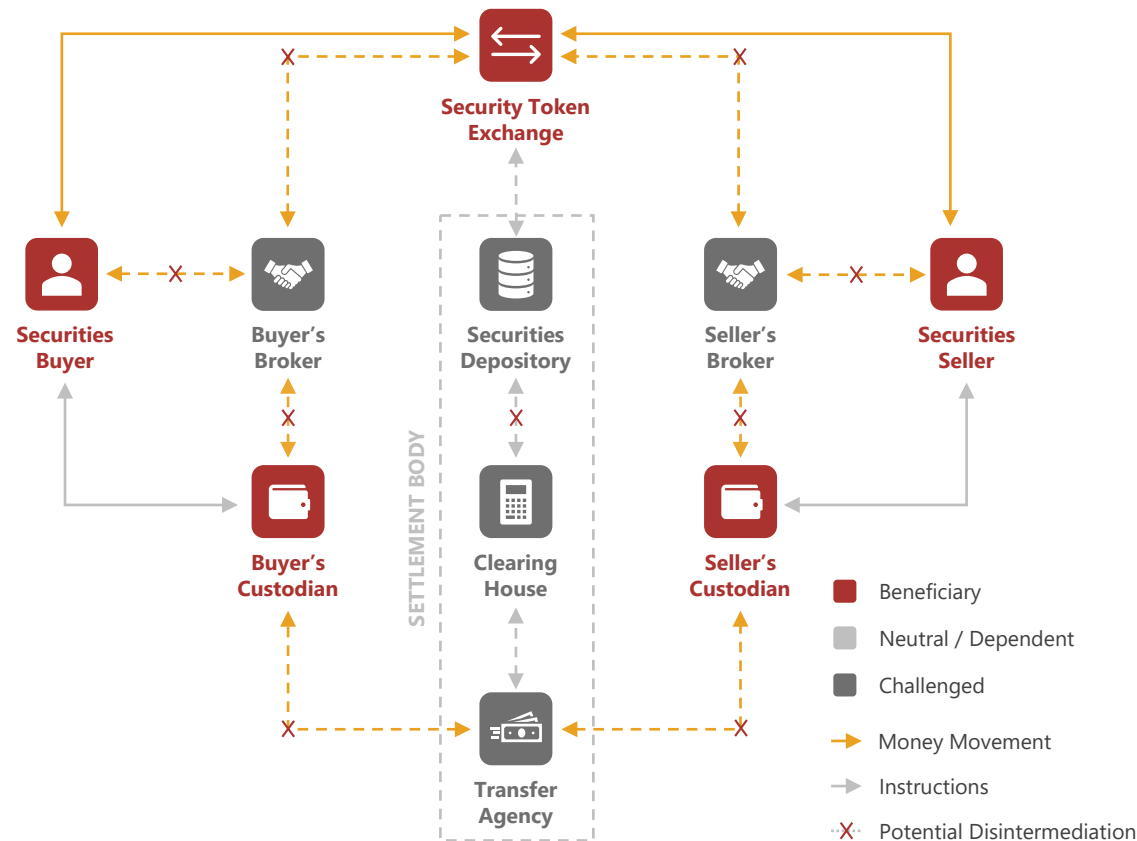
Security Token Exchange

Securities Buyer

Buyer's Broker

Securities Depository

Seller's Broker

Securities Seller

SETTLEMENT BODY

Buyer's Custodian

Clearing House

Seller's Custodian

Transfer Agency

Beneficiary

Neutral / Dependent

Challenged

Money Movement

Instructions

Potential Disintermediation